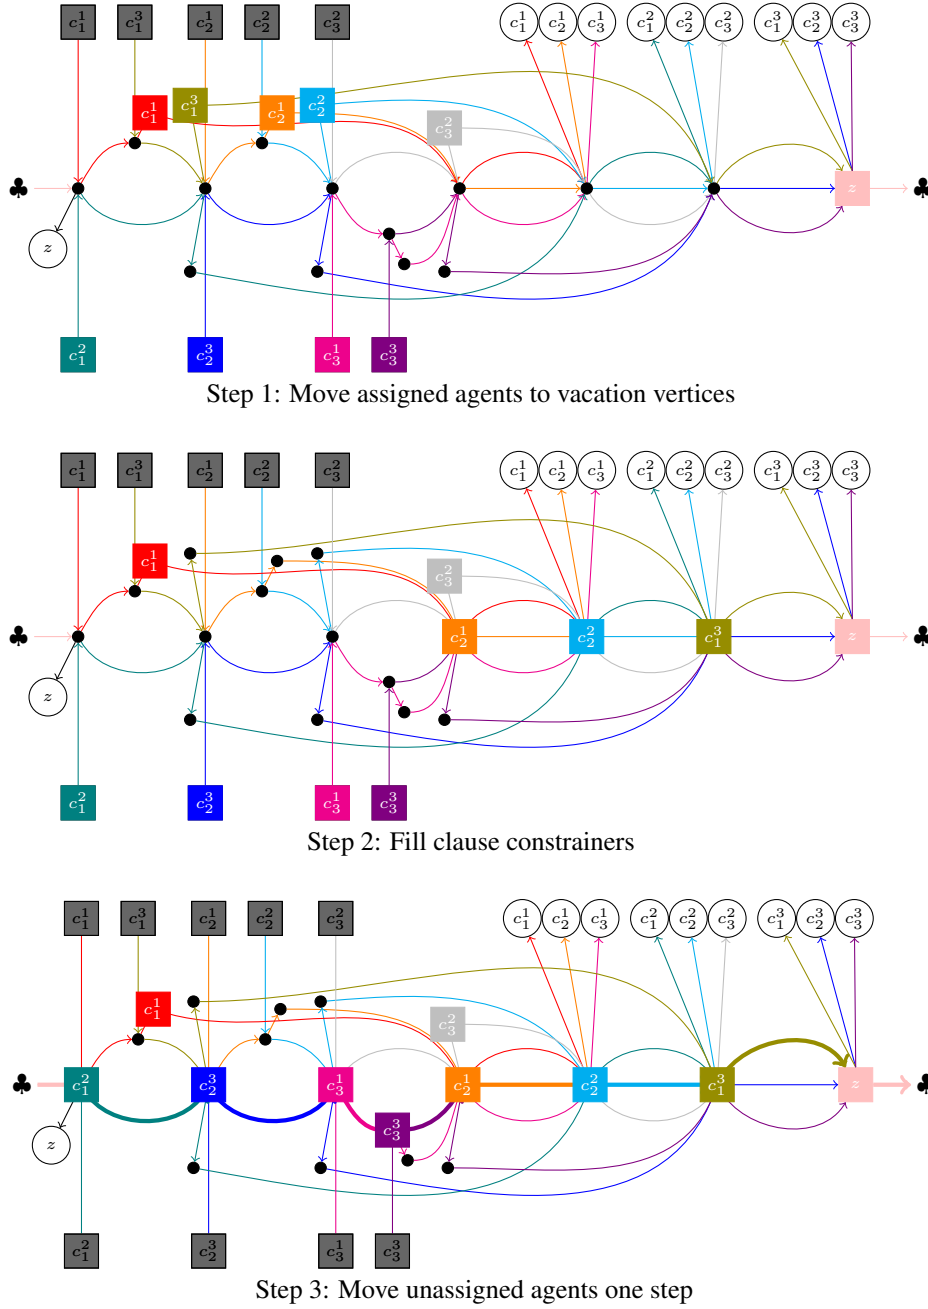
$c_1^1$ $c_1^3$ $c_2^1$ $c_2^2$ $c_3^2$

$c_1^1$ $c_2^1$ $c_3^1$ $c_1^2$ $c_2^2$ $c_3^2$ $c_1^3$ $c_2^3$ $c_3^3$

$c_1^1$ $c_1^3$ $c_2^1$ $c_2^2$ $c_3^2$

♣ $z$ ♣

$z$

$c_1^2$ $c_2^3$ $c_3^1$ $c_3^3$

Step 1: Move assigned agents to vacation vertices

$c_1^1$ $c_1^3$ $c_2^1$ $c_2^2$ $c_3^2$

$c_1^1$ $c_2^1$ $c_3^1$ $c_1^2$ $c_2^2$ $c_3^2$ $c_1^3$ $c_2^3$ $c_3^3$

$c_1^1$ $c_3^2$

♣ $c_2^1$ $c_2^2$ $c_1^3$ $z$ ♣

$z$

$c_1^2$ $c_2^3$ $c_3^1$ $c_3^3$

Step 2: Fill clause constrainers

$c_1^1$ $c_1^3$ $c_2^1$ $c_2^2$ $c_3^2$

$c_1^1$ $c_2^1$ $c_3^1$ $c_1^2$ $c_2^2$ $c_3^2$ $c_1^3$ $c_2^3$ $c_3^3$

$c_1^1$ $c_3^2$

♣ $c_1^2$ $c_2^3$ $c_3^1$ $c_2^1$ $c_2^2$ $c_1^3$ $z$ ♣

$c_3^3$

$z$

$c_1^2$ $c_2^3$ $c_3^1$ $c_3^3$

Step 3: Move unassigned agents one step